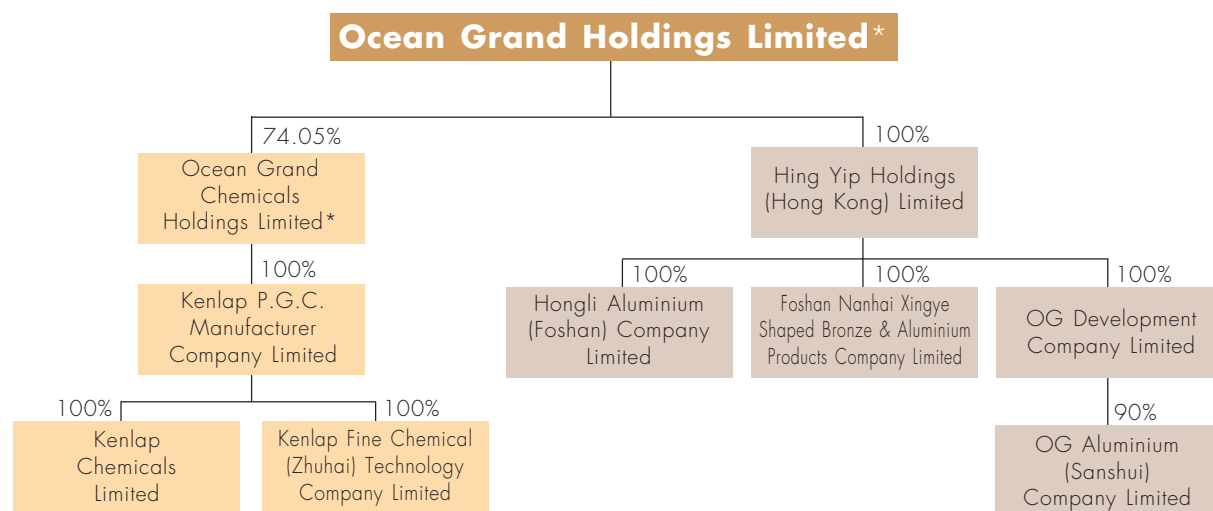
Ocean Grand Holdings Limited*

74.05%

Ocean Grand Chemicals Holdings Limited*

100%

Hing Yip Holdings (Hong Kong) Limited

100%

Kenlap P.G.C. Manufacturer Company Limited

100%

Hongli Aluminium (Foshan) Company Limited

100%

Foshan Nanhai Xingye Shaped Bronze & Aluminium Products Company Limited

100%

OG Development Company Limited

100%

Kenlap Chemicals Limited

100%

Kenlap Fine Chemical (Zhuhai) Technology Company Limited

90%

OG Aluminium (Sanshui) Company Limited